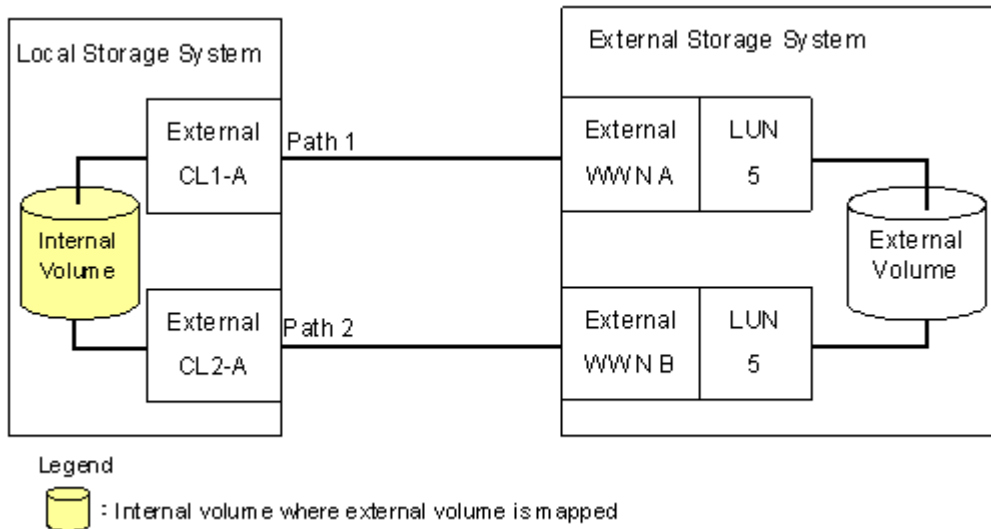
Local Storage System

External CL1-A

Internal Volume

External CL2-A

Path 1

Path 2

External Storage System

External WWN A

LUN 5

External WWN B

LUN 5

External Volume

Legend

: Internal volume where external volume is mapped